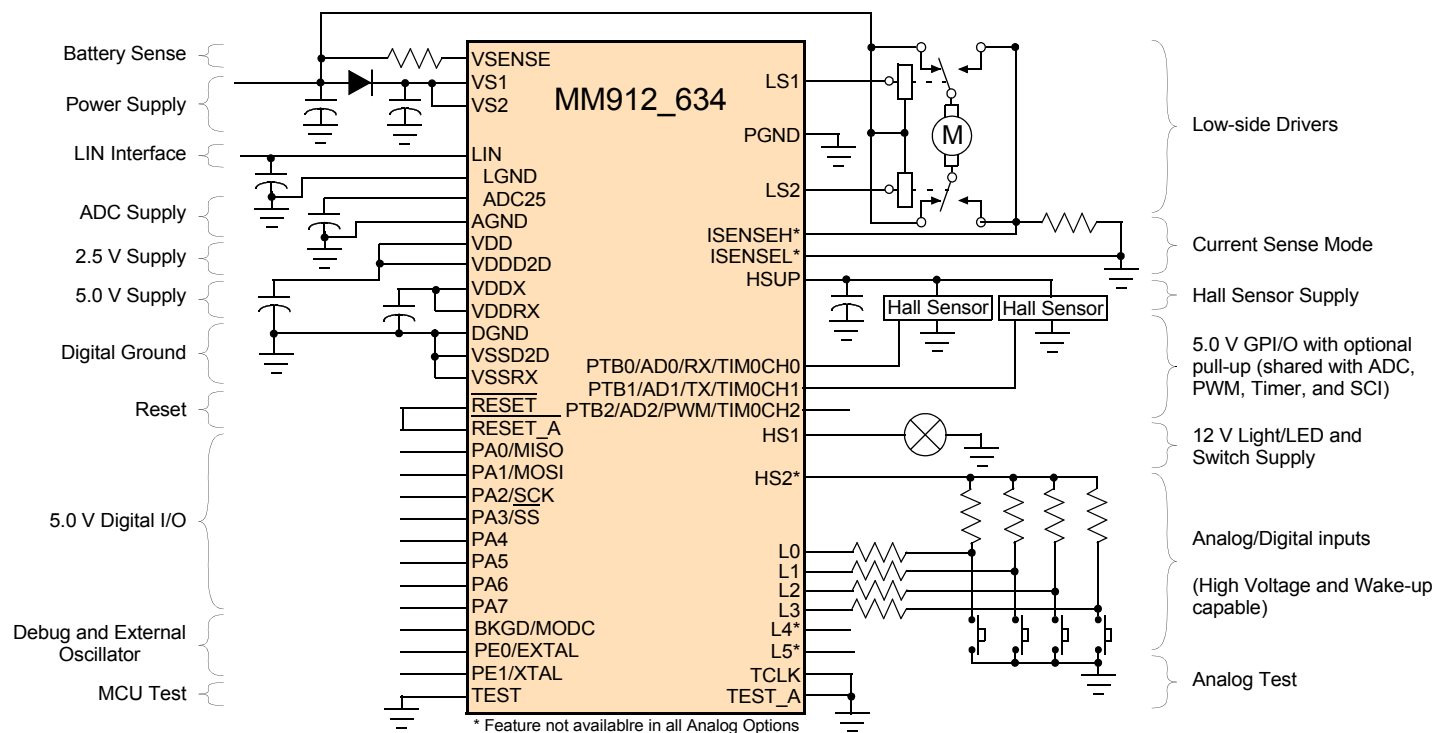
Battery Sense
Power Supply
LIN Interface
ADC Supply
2.5 V Supply
5.0 V Supply
Digital Ground
Reset
5.0 V Digital I/O
Debug and External Oscillator
MCU Test

MM912_634

VSENSE
VS1
VS2
LIN
LGND
ADC25
AGND
VDD
VDDD2D
VDDX
VDDRX
DGND
VSSD2D
VSSRX
$\overline{RESET}$
RESET_A
PA0/MISO
PA1/MOSI
PA2/$\overline{SCK}$
PA3/$\overline{SS}$
PA4
PA5
PA6
PA7
BKGD/MODC
PE0/EXTAL
PE1/XTAL
TEST

LS1
PGND
LS2
ISENSEH*
ISENSEL*
HSUP
PTB0/AD0/RX/TIM0CH0
PTB1/AD1/TX/TIM0CH1
PTB2/AD2/PWM/TIM0CH2
HS1
HS2*
L0
L1
L2
L3
L4*
L5*
TCLK
TEST_A

M
Hall Sensor
Hall Sensor

* Feature not availablre in all Analog Options

Low-side Drivers
Current Sense Mode
Hall Sensor Supply
5.0 V GPI/O with optional pull-up (shared with ADC, PWM, Timer, and SCI)
12 V Light/LED and Switch Supply
Analog/Digital inputs

(High Voltage and Wake-up capable)
Analog Test